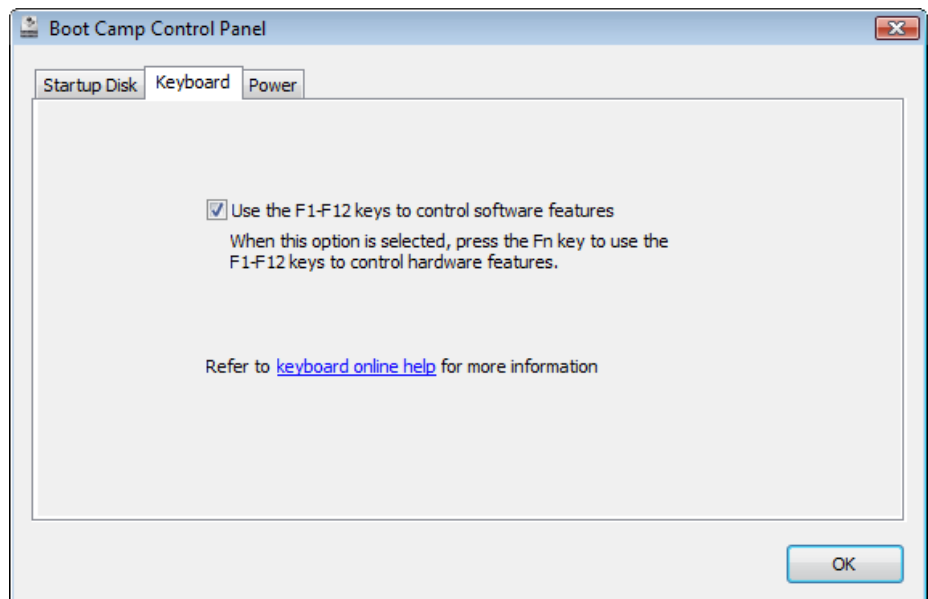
Boot Camp Control Panel

Startup Disk | Keyboard | Power

Use the F1-F12 keys to control software features

When this option is selected, press the Fn key to use the F1-F12 keys to control hardware features.

Refer to keyboard online help for more information

OK